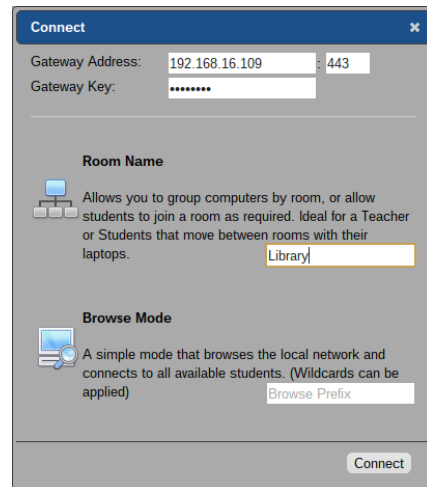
Connect

×

Gateway Address: 192.168.16.109 : 443

Gateway Key: ••••••••

Room Name

Allows you to group computers by room, or allow students to join a room as required. Ideal for a Teacher or Students that move between rooms with their laptops.

Library

Browse Mode

A simple mode that browses the local network and connects to all available students. (Wildcards can be applied)

Browse Prefix

Connect